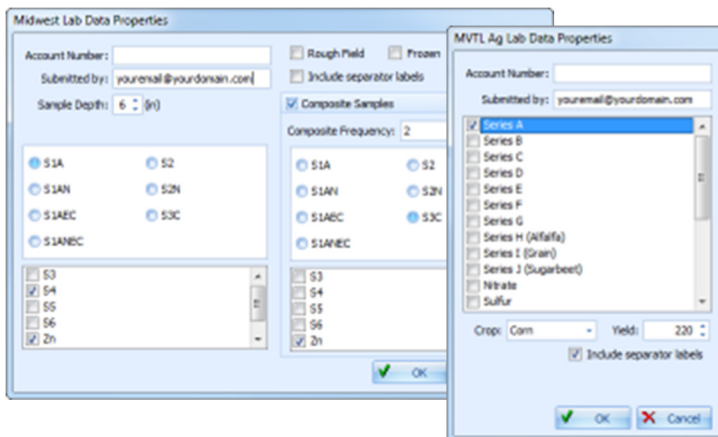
Midwest Lab Data Properties

Account Number:

Submitted by: youremail@yourdomain.com

Sample Depth: 6 (in)

Rough Field

Frozen

Include separator labels

Composite Samples

Composite Frequency: 2

S1A
S2
S1AN
S2N
S1AEC
S3C
S1ANEC

S1A
S2
S1AN
S2N
S1AEC
S3C
S1ANEC

S3
S4
S5
S6
Zn

S3
S4
S5
S6
Zn

OK

MVTL Ag Lab Data Properties

Account Number:

Submitted by: youremail@yourdomain.com

Series A
Series B
Series C
Series D
Series E
Series F
Series G
Series H (Alfalfa)
Series I (Grain)
Series J (Sugarbeet)
Nitrate
Sulfur

Crop: Corn

Yield: 220

Include separator labels

OK

Cancel